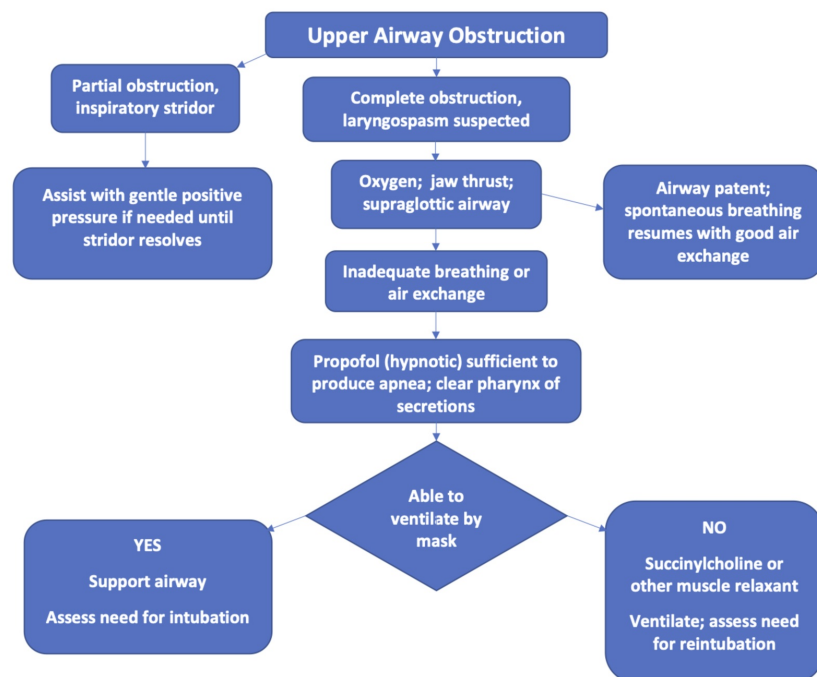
Upper Airway Obstruction

Partial obstruction, inspiratory stridor

Complete obstruction, laryngospasm suspected

Assist with gentle positive pressure if needed until stridor resolves

Oxygen; jaw thrust; supraglottic airway

Airway patent; spontaneous breathing resumes with good air exchange

Inadequate breathing or air exchange

Propofol (hypnotic) sufficient to produce apnea; clear pharynx of secretions

Able to ventilate by mask

YES

Support airway

Assess need for intubation

NO

Succinylcholine or other muscle relaxant

Ventilate; assess need for reintubation